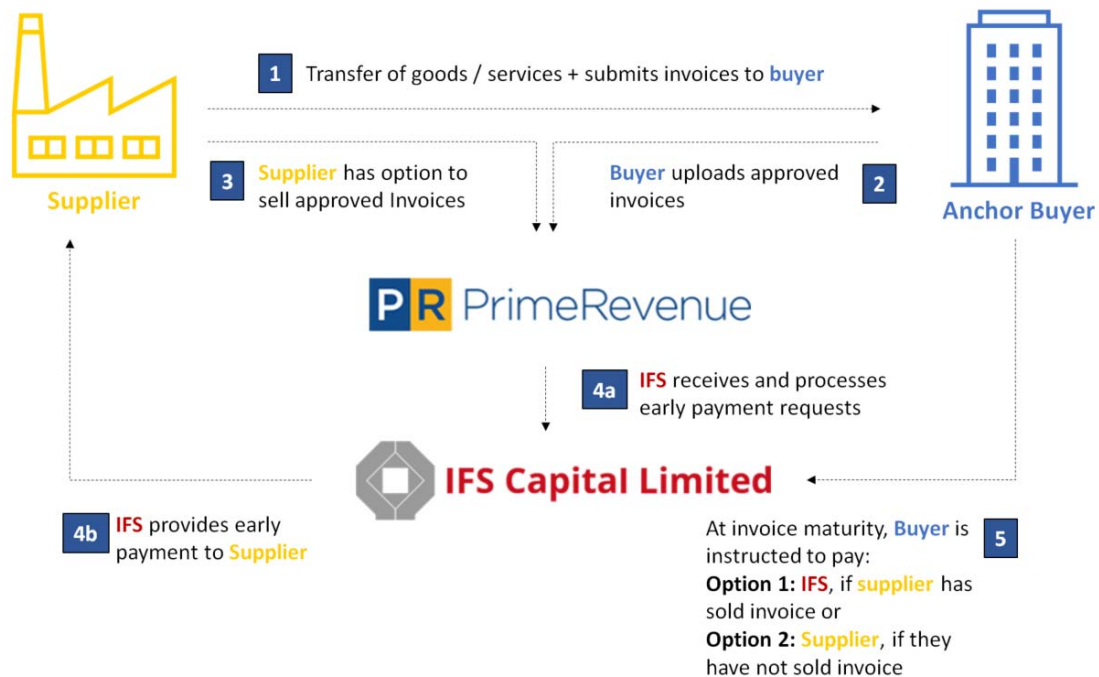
1 Transfer of goods / services + submits invoices to buyer

Supplier

Anchor Buyer

3 Supplier has option to sell approved Invoices

Buyer uploads approved invoices 2

PR PrimeRevenue

4a IFS receives and processes early payment requests

IFS Capital Limited

4b IFS provides early payment to Supplier

At invoice maturity, Buyer is instructed to pay: 5
Option 1: IFS, if supplier has sold invoice or
Option 2: Supplier, if they have not sold invoice